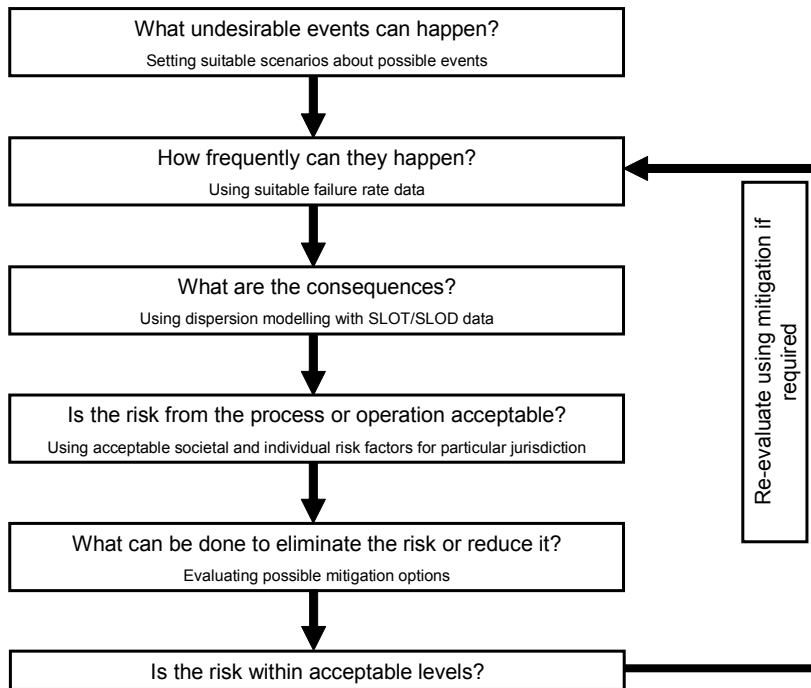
What undesirable events can happen?
Setting suitable scenarios about possible events

How frequently can they happen?
Using suitable failure rate data

What are the consequences?
Using dispersion modelling with SLOT/SLOD data

Is the risk from the process or operation acceptable?
Using acceptable societal and individual risk factors for particular jurisdiction

What can be done to eliminate the risk or reduce it?
Evaluating possible mitigation options

Is the risk within acceptable levels?

Re-evaluate using mitigation if required